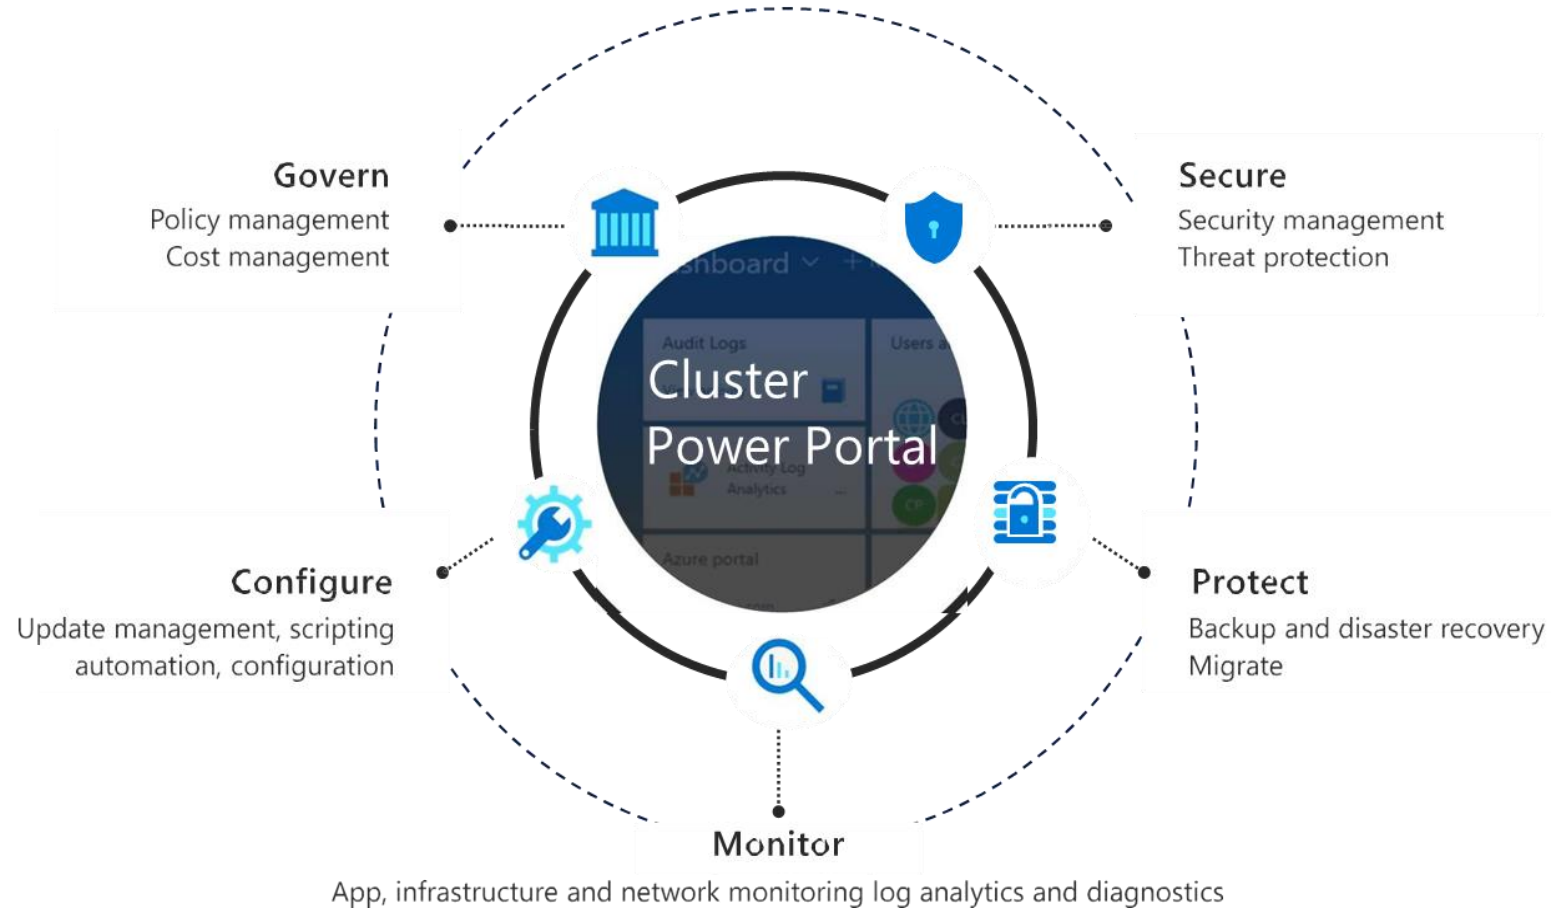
Govern
Policy management
Cost management

Secure
Security management
Threat protection

shboard

Audit Logs

Users a

Cluster
Power Portal

Activity Log
Analytics

Azure portal

Configure
Update management, scripting automation, configuration

Protect
Backup and disaster recovery
Migrate

Monitor
App, infrastructure and network monitoring log analytics and diagnostics